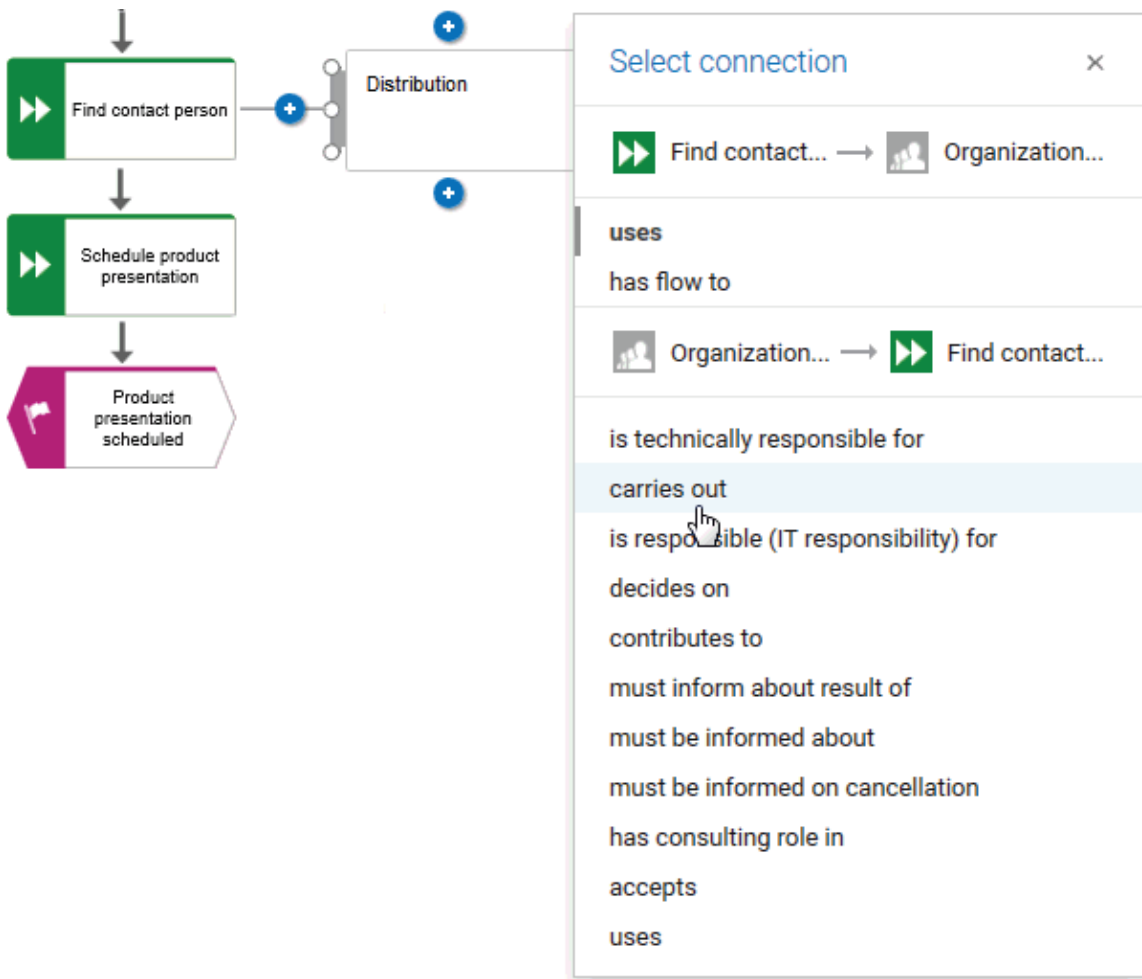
Find contact person

Distribution

Schedule product presentation

Product presentation scheduled

Select connection ×

Find contact... ⟶ Organization...

uses

has flow to

Organization... ⟶ Find contact...

is technically responsible for

carries out

is responsible (IT responsibility) for

decides on

contributes to

must inform about result of

must be informed about

must be informed on cancellation

has consulting role in

accepts

uses